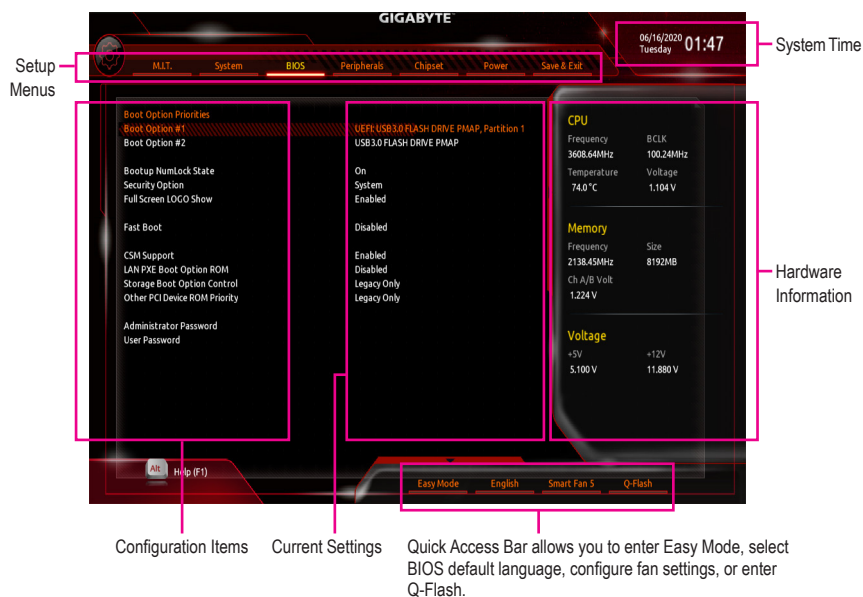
GIGABYTE

06/16/2020
Tuesday
01:47

System Time

Setup Menus

M.I.T. System BIOS Peripherals Chipset Power Save & Exit

Boot Option Priorities
Boot Option #1
Boot Option #2

Bootup NumLock State
Security Option
Full Screen LOGO Show

Fast Boot

CSM Support
LAN PXE Boot Option ROM
Storage Boot Option Control
Other PCI Device ROM Priority

Administrator Password
User Password

UEFI: USB3.0 FLASH DRIVE PMAP, Partition 1
USB3.0 FLASH DRIVE PMAP

On
System
Enabled

Disabled

Enabled
Disabled
Legacy Only
Legacy Only

CPU
Frequency
3608.64MHz
BCLK
100.24MHz
Temperature
74.0 °C
Voltage
1.104 V

Memory
Frequency
2138.45MHz
Size
8192MB
Ch A/B Volt
1.224 V

Voltage
+5V
5.100 V
+12V
11.880 V

Hardware Information

Alt Help (F1)

Easy Mode English Smart Fan 5 Q-Flash

Configuration Items

Current Settings

Quick Access Bar allows you to enter Easy Mode, select BIOS default language, configure fan settings, or enter Q-Flash.